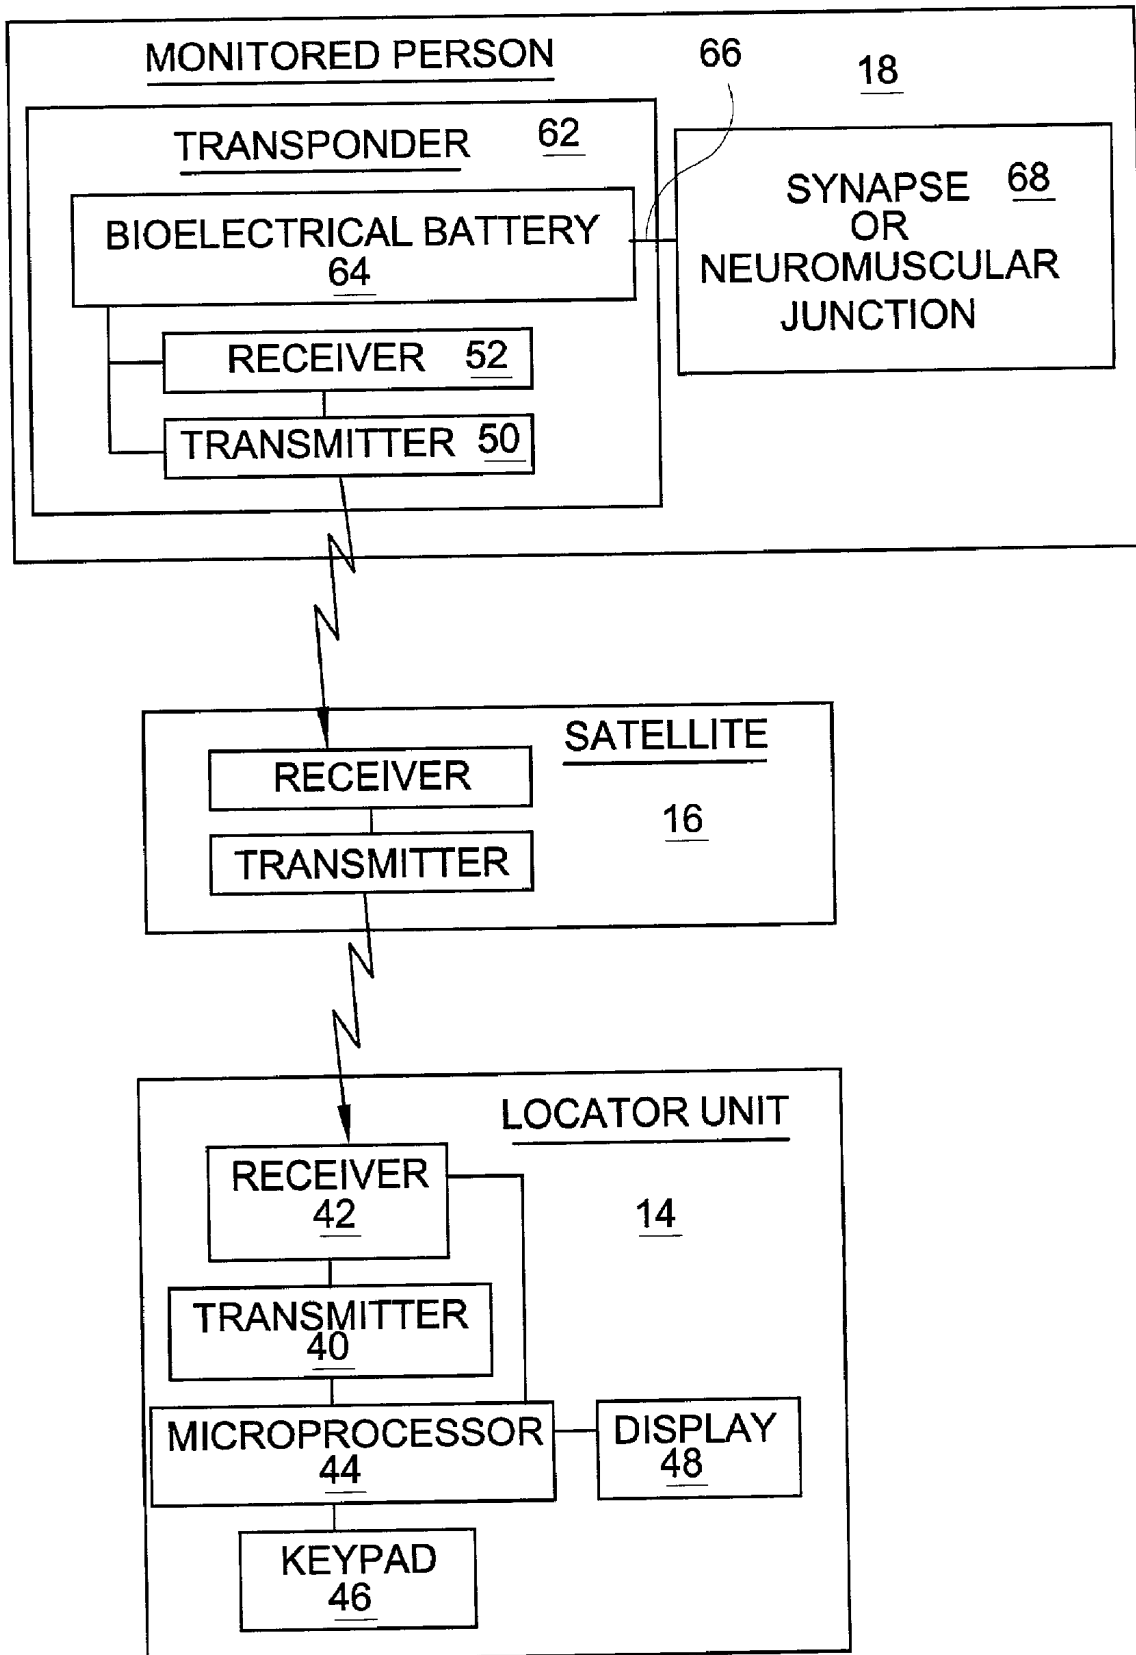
MONITORED PERSON
66
18
TRANSPONDER 62
BIOELECTRICAL BATTERY 64
SYNAPSE 68 OR NEUROMUSCULAR JUNCTION
RECEIVER 52
TRANSMITTER 50

SATELLITE
RECEIVER
16
TRANSMITTER

LOCATOR UNIT
RECEIVER 42
14
TRANSMITTER 40
MICROPROCESSOR 44
DISPLAY 48
KEYPAD 46